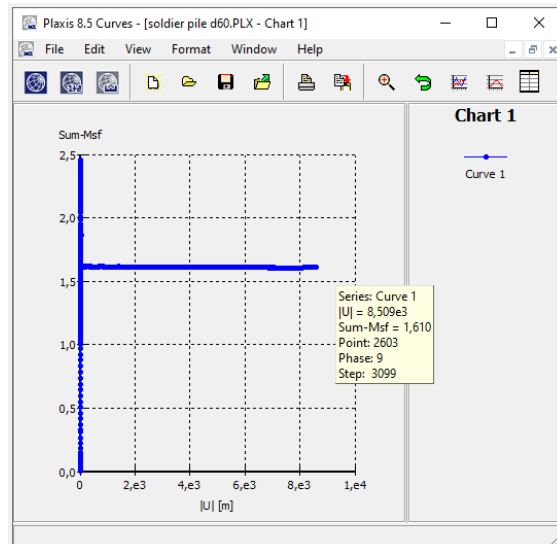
Plaxis 8.5 Curves - [soldier pile d60.PLX - Chart 1]

File Edit View Format Window Help

Chart 1

Curve 1

Sum-Msf

2,5

2,0

1,5

1,0

0,5

0,0

0

2,e3

4,e3

6,e3

8,e3

1,e4

|U| [m]

Series: Curve 1
|U| = 8,509e3
Sum-Msf = 1,610
Point: 2603
Phase: 9
Step: 3099